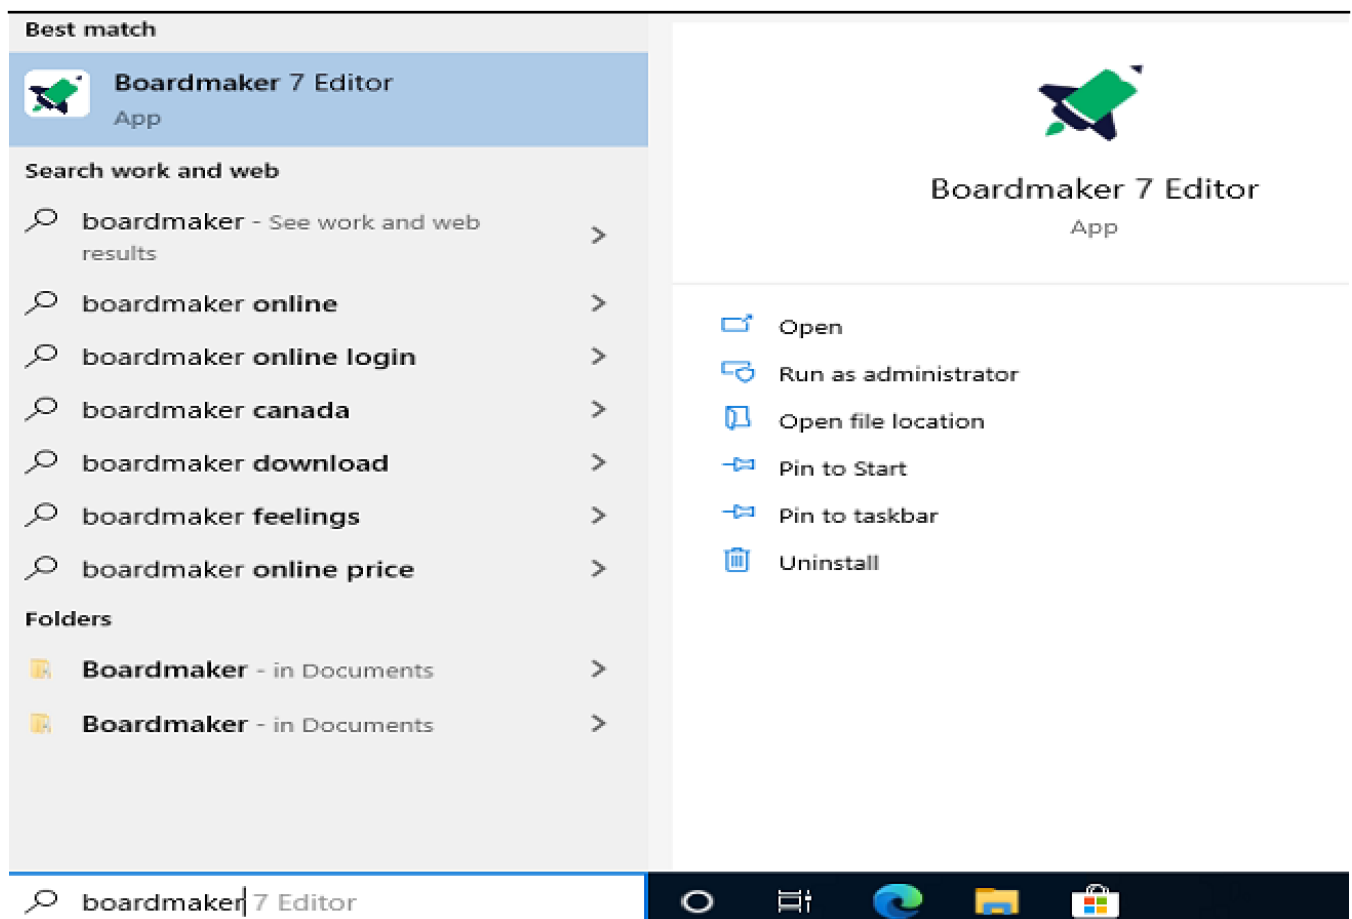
Best match

Boardmaker 7 Editor
App

Search work and web

boardmaker - See work and web results

boardmaker online

boardmaker online login

boardmaker canada

boardmaker download

boardmaker feelings

boardmaker online price

Folders

Boardmaker - in Documents

Boardmaker - in Documents

Boardmaker 7 Editor
App

Open

Run as administrator

Open file location

Pin to Start

Pin to taskbar

Uninstall

boardmaker 7 Editor